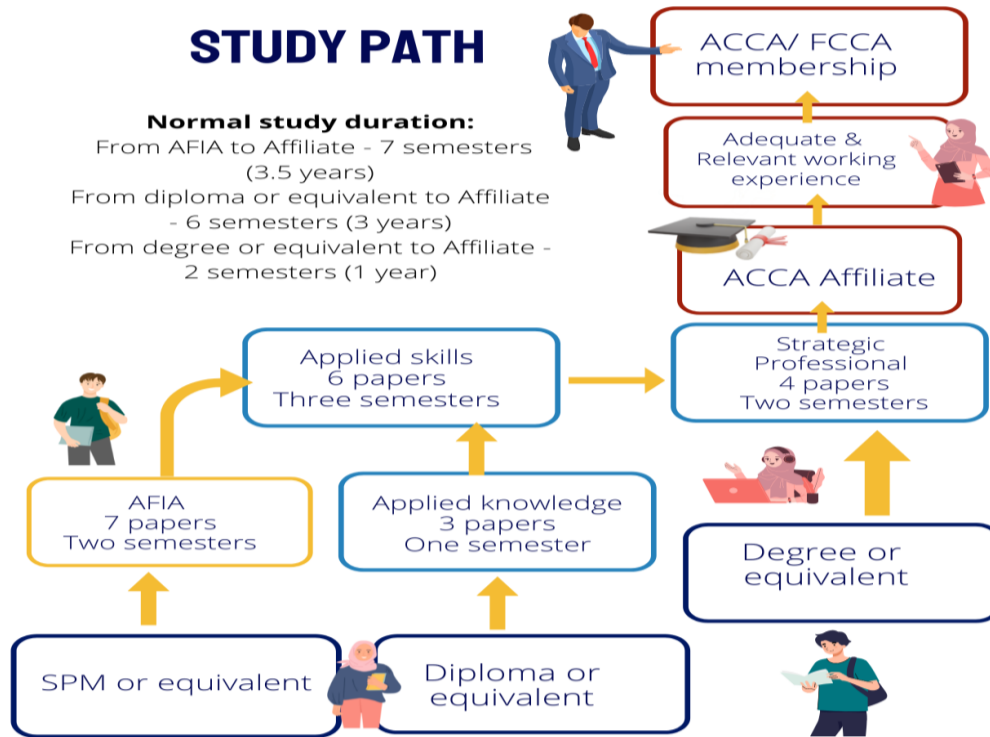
STUDY PATH

Normal study duration:
From AFIA to Affiliate - 7 semesters (3.5 years)
From diploma or equivalent to Affiliate - 6 semesters (3 years)
From degree or equivalent to Affiliate - 2 semesters (1 year)

ACCA/ FCCA membership

Adequate & Relevant working experience

ACCA Affiliate

Applied skills
6 papers
Three semesters

Strategic Professional
4 papers
Two semesters

AFIA
7 papers
Two semesters

Applied knowledge
3 papers
One semester

Degree or equivalent

SPM or equivalent

Diploma or equivalent